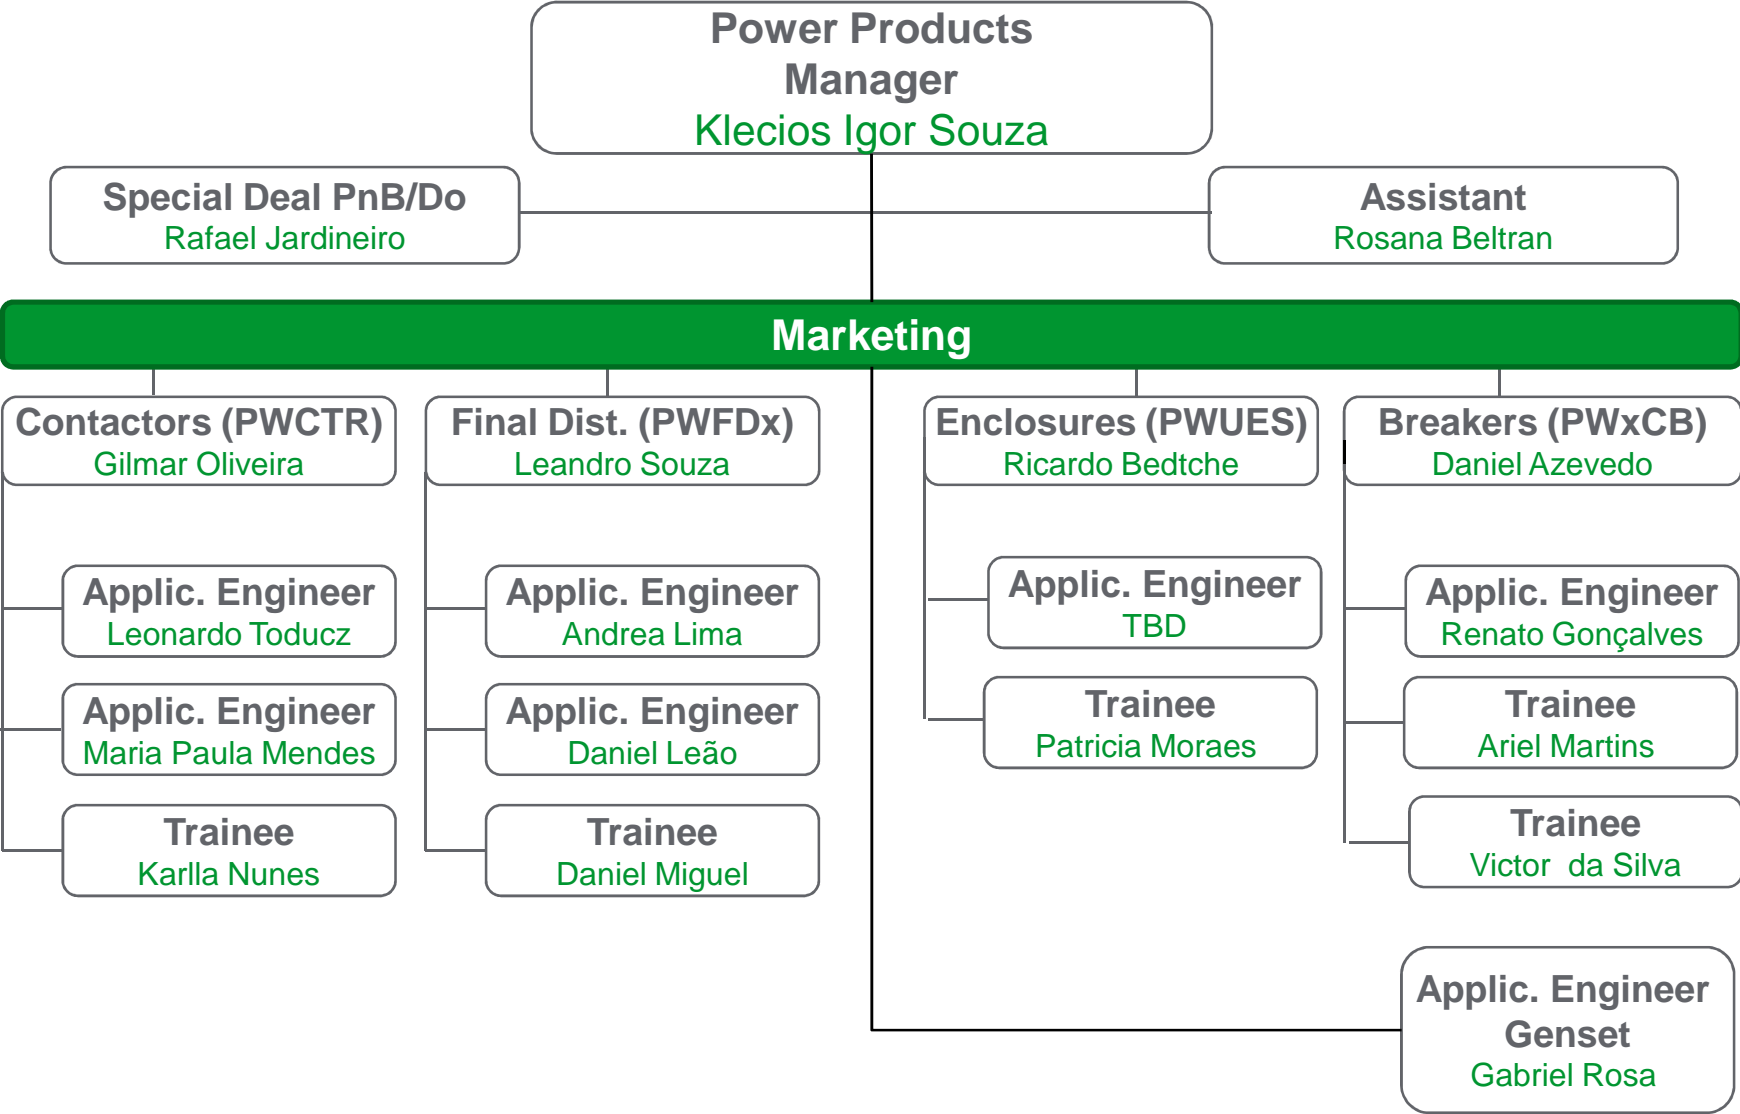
Power Products Manager
Klecios Igor Souza

Special Deal PnB/Do
Rafael Jardineiro

Assistant
Rosana Beltran

Marketing

Contactors (PWCTR)
Gilmar Oliveira

Applic. Engineer
Leonardo Toducz

Applic. Engineer
Maria Paula Mendes

Trainee
Karlla Nunes

Final Dist. (PWFDx)
Leandro Souza

Applic. Engineer
Andrea Lima

Applic. Engineer
Daniel Leão

Trainee
Daniel Miguel

Enclosures (PWUES)
Ricardo Bedtche

Applic. Engineer
TBD

Trainee
Patricia Moraes

Breakers (PWxCB)
Daniel Azevedo

Applic. Engineer
Renato Gonçalves

Trainee
Ariel Martins

Trainee
Victor da Silva

Applic. Engineer Genset
Gabriel Rosa